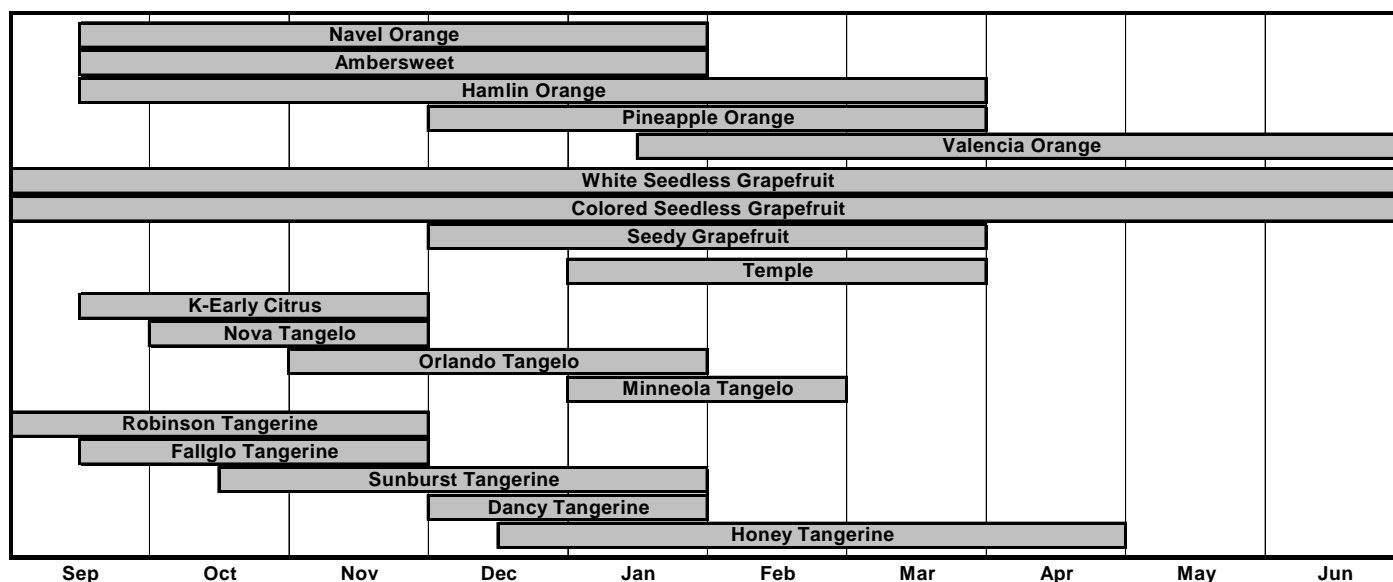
Navel Orange
Ambersweet
Hamlin Orange
Pineapple Orange
Valencia Orange
White Seedless Grapefruit
Colored Seedless Grapefruit
Seedy Grapefruit
Temple
K-Early Citrus
Nova Tangelo
Orlando Tangelo
Minneola Tangelo
Robinson Tangerine
Fallglo Tangerine
Sunburst Tangerine
Dancy Tangerine
Honey Tangerine

Sep Oct Nov Dec Jan Feb Mar Apr May Jun